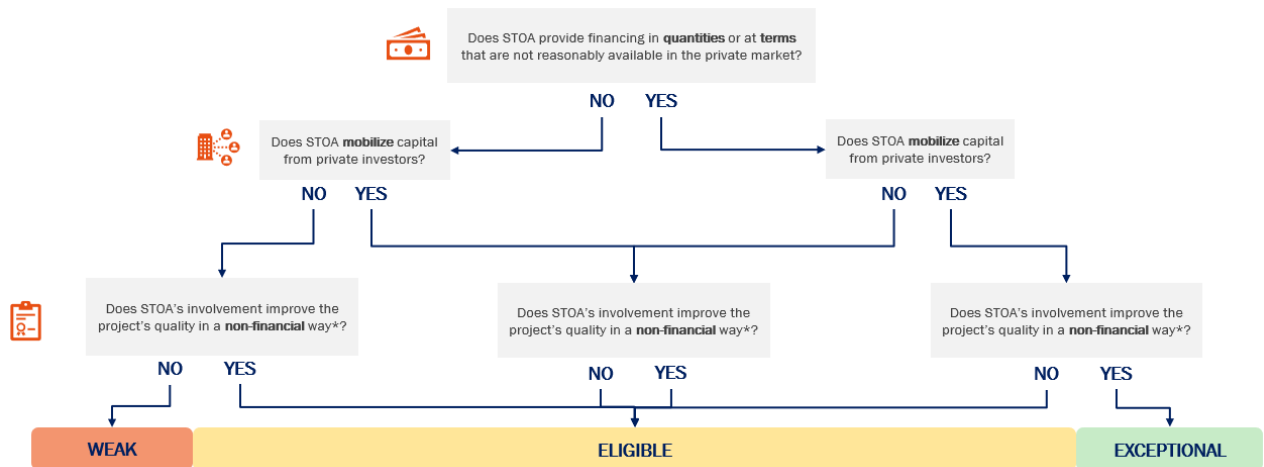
Does STOA provide financing in **quantities** or at **terms** that are not reasonably available in the private market?

NO YES

Does STOA **mobilize** capital from private investors?

NO YES

Does STOA **mobilize** capital from private investors?

NO YES

Does STOA's involvement improve the project's quality in a **non-financial** way*?

NO YES

Does STOA's involvement improve the project's quality in a **non-financial** way*?

NO YES

Does STOA's involvement improve the project's quality in a **non-financial** way*?

NO YES

WEAK

ELIGIBLE

EXCEPTIONAL